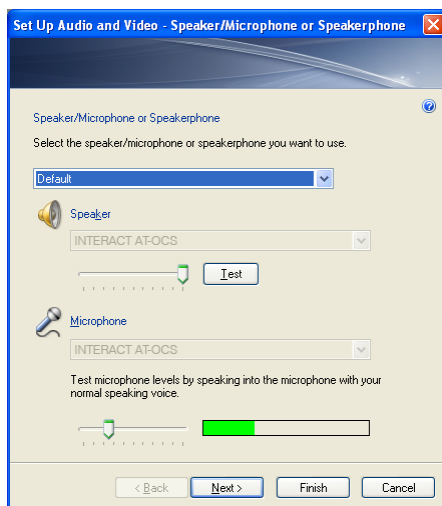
Set Up Audio and Video - Speaker/Microphone or Speakerphone

Speaker/Microphone or Speakerphone

Select the speaker/microphone or speakerphone you want to use.

Default

Speaker

INTERACT AT-OCS

Test

Microphone

INTERACT AT-OCS

Test microphone levels by speaking into the microphone with your normal speaking voice.

< Back

Next >

Finish

Cancel